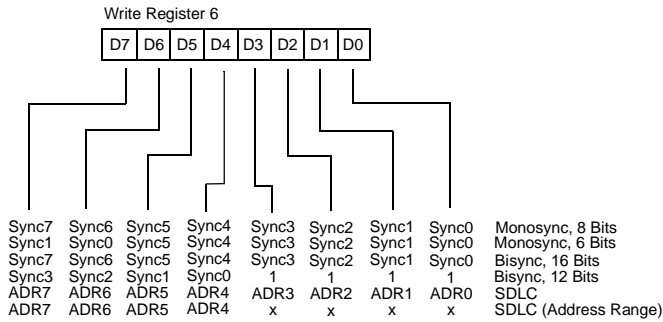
Write Register 6

| D7 | D6 | D5 | D4 | D3 | D2 | D1 | D0 |
|---|---|---|---|---|---|---|---|

| | | | | | | | | |
|---|---|---|---|---|---|---|---|---|
| Sync7 | Sync6 | Sync5 | Sync4 | Sync3 | Sync2 | Sync1 | Sync0 | Monosync, 8 Bits |
| Sync1 | Sync0 | Sync5 | Sync4 | Sync3 | Sync2 | Sync1 | Sync0 | Monosync, 6 Bits |
| Sync7 | Sync6 | Sync5 | Sync4 | Sync3 | Sync2 | Sync1 | Sync0 | Bisync, 16 Bits |
| Sync3 | Sync2 | Sync1 | Sync0 | 1 | 1 | 1 | 1 | Bisync, 12 Bits |
| ADR7 | ADR6 | ADR5 | ADR4 | ADR3 | ADR2 | ADR1 | ADR0 | SDLC |
| ADR7 | ADR6 | ADR5 | ADR4 | x | x | x | x | SDLC (Address Range) |